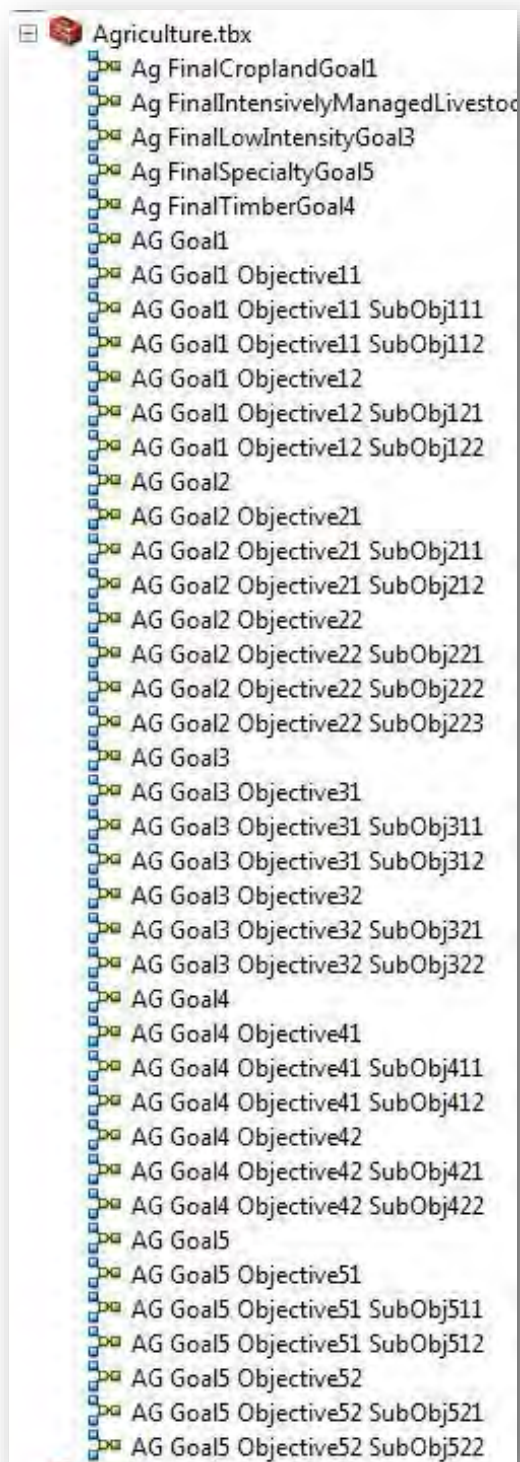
Agriculture.tbx
Ag FinalCroplandGoal1
Ag FinalIntensivelyManagedLivestoc
Ag FinalLowIntensityGoal3
Ag FinalSpecialtyGoal5
Ag FinalTimberGoal4
AG Goal1
AG Goal1 Objective11
AG Goal1 Objective11 SubObj111
AG Goal1 Objective11 SubObj112
AG Goal1 Objective12
AG Goal1 Objective12 SubObj121
AG Goal1 Objective12 SubObj122
AG Goal2
AG Goal2 Objective21
AG Goal2 Objective21 SubObj211
AG Goal2 Objective21 SubObj212
AG Goal2 Objective22
AG Goal2 Objective22 SubObj221
AG Goal2 Objective22 SubObj222
AG Goal2 Objective22 SubObj223
AG Goal3
AG Goal3 Objective31
AG Goal3 Objective31 SubObj311
AG Goal3 Objective31 SubObj312
AG Goal3 Objective32
AG Goal3 Objective32 SubObj321
AG Goal3 Objective32 SubObj322
AG Goal4
AG Goal4 Objective41
AG Goal4 Objective41 SubObj411
AG Goal4 Objective41 SubObj412
AG Goal4 Objective42
AG Goal4 Objective42 SubObj421
AG Goal4 Objective42 SubObj422
AG Goal5
AG Goal5 Objective51
AG Goal5 Objective51 SubObj511
AG Goal5 Objective51 SubObj512
AG Goal5 Objective52
AG Goal5 Objective52 SubObj521
AG Goal5 Objective52 SubObj522